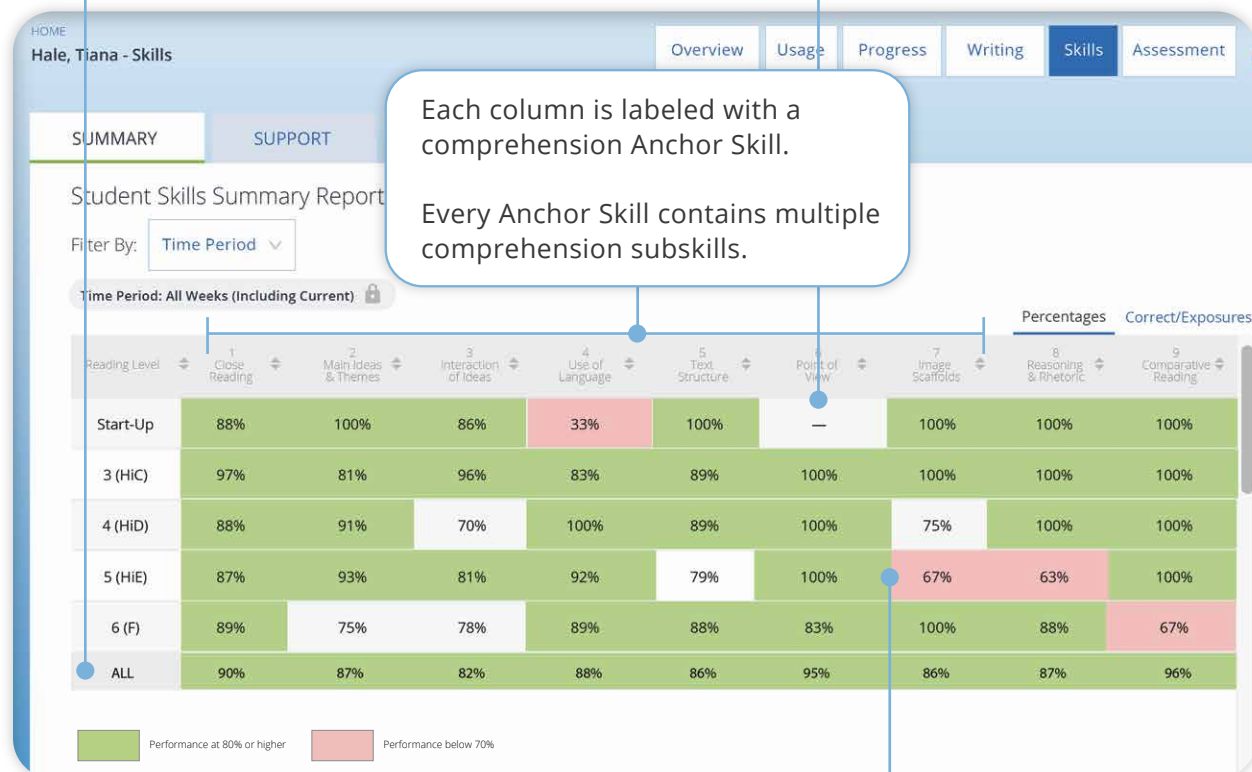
HOME
Hale, Tiana - Skills

Overview Usage Progress Writing Skills Assessment

SUMMARY SUPPORT

Each column is labeled with a comprehension Anchor Skill.

Every Anchor Skill contains multiple comprehension subskills.

Student Skills Summary Report

Filter By: Time Period

Time Period: All Weeks (Including Current)

Percentages Correct/Exposures

| Reading Level | 1 Close Reading | 2 Main Ideas & Themes | 3 Interaction of Ideas | 4 Use of Language | 5 Text Structure | 6 Point of View | 7 Image Scaffolds | 8 Reasoning & Rhetoric | 9 Comparative Reading |
|---|---|---|---|---|---|---|---|---|---|
| Start-Up | 88% | 100% | 86% | 33% | 100% | — | 100% | 100% | 100% |
| 3 (HiC) | 97% | 81% | 96% | 83% | 89% | 100% | 100% | 100% | 100% |
| 4 (HiD) | 88% | 91% | 70% | 100% | 89% | 100% | 75% | 100% | 100% |
| 5 (HiE) | 87% | 93% | 81% | 92% | 79% | 100% | 67% | 63% | 100% |
| 6 (F) | 89% | 75% | 78% | 89% | 88% | 83% | 100% | 88% | 67% |
| ALL | 90% | 87% | 82% | 88% | 86% | 95% | 86% | 87% | 96% |

Performance at 80% or higher
Performance below 70%